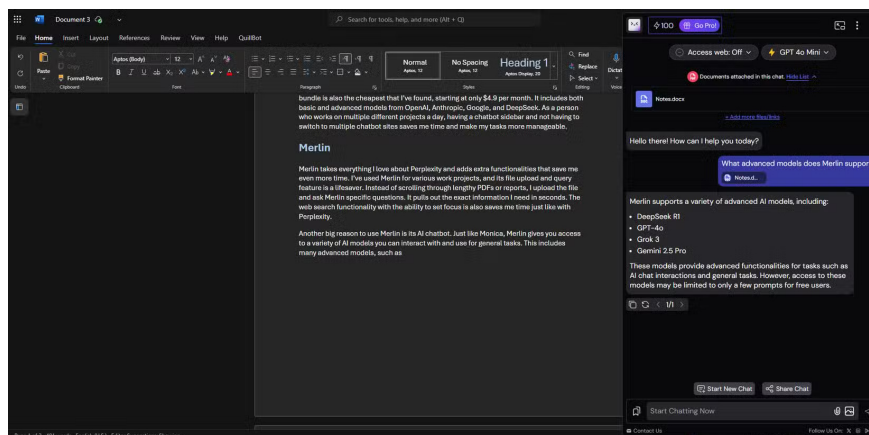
Document 3

Search for tools, help, and more (Alt + Q)

File Home Insert Layout References Review View Help QuillBot

Cut Copy Paste Format Painter Undo Clipboard

Aptos (Body) 12 Font

Paragraph

Normal Aptos, 12 No Spacing Aptos, 12 Heading 1 Aptos Display, 20 Styles

Find Replace Select Editing Dictate Voice

bundle is also the cheapest that I've found, starting at only $4.9 per month. It includes both basic and advanced models from OpenAI, Anthropic, Google, and DeepSeek. As a person who works on multiple different projects a day, having a chatbot sidebar and not having to switch to multiple chatbot sites saves me time and make my tasks more manageable.

Merlin

Merlin takes everything I love about Perplexity and adds extra functionalities that save me even more time. I've used Merlin for various work projects, and its file upload and query feature is a lifesaver. Instead of scrolling through lengthy PDFs or reports, I upload the file and ask Merlin specific questions. It pulls out the exact information I need in seconds. The web search functionality with the ability to set focus is also saves me time just like with Perplexity.

Another big reason to use Merlin is its AI chatbot. Just like Monica, Merlin gives you access to a variety of AI models you can interact with and use for general tasks. This includes many advanced models, such as

100 Go Pro!

Access web: Off GPT 4o Mini

Documents attached in this chat. Hide List

Notes.docx

+ Add more files/links

Hello there! How can I help you today?

What advanced models does Merlin suppor

Notes.d...

Merlin supports a variety of advanced AI models, including:

• DeepSeek R1
• GPT-4o
• Grok 3
• Gemini 2.5 Pro

These models provide advanced functionalities for tasks such as AI chat interactions and general tasks. However, access to these models may be limited to only a few prompts for free users.

1/1

Start New Chat Share Chat

Start Chatting Now

Contact Us Follow Us On: